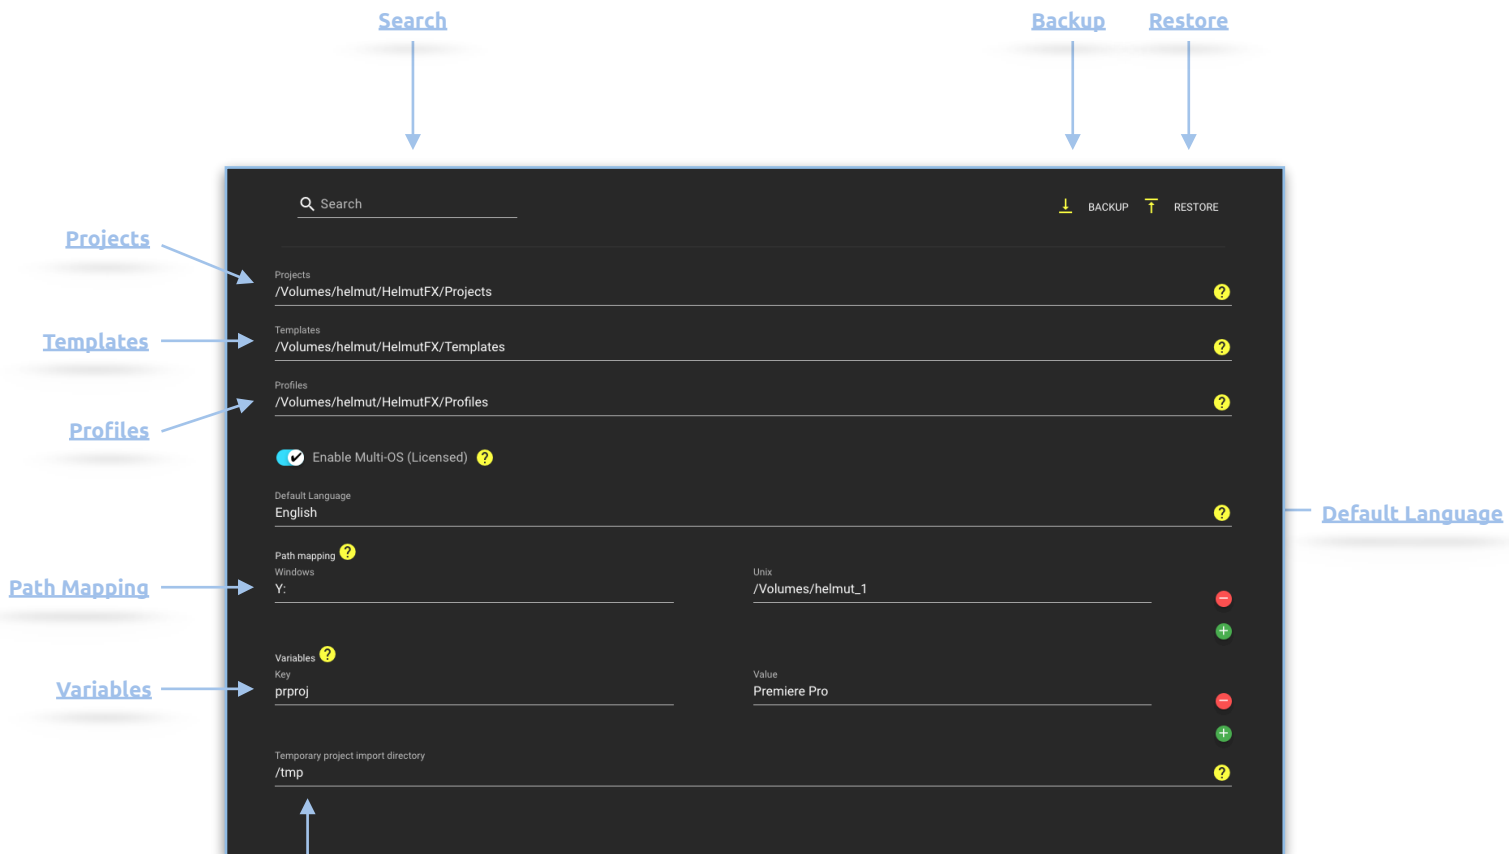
Search

Backup

Restore

Search

BACKUP

RESTORE

Projects

Projects
/Volumes/helmut/HelmutFX/Projects

Templates

Templates
/Volumes/helmut/HelmutFX/Templates

Profiles

Profiles
/Volumes/helmut/HelmutFX/Profiles

Enable Multi-OS (Licensed)

Default Language
English

Default Language

Path mapping
Windows
Y:

Unix
/Volumes/helmut_1

Path Mapping

Variables
Key
prproj

Value
Premiere Pro

Variables

Temporary project import directory
/tmp